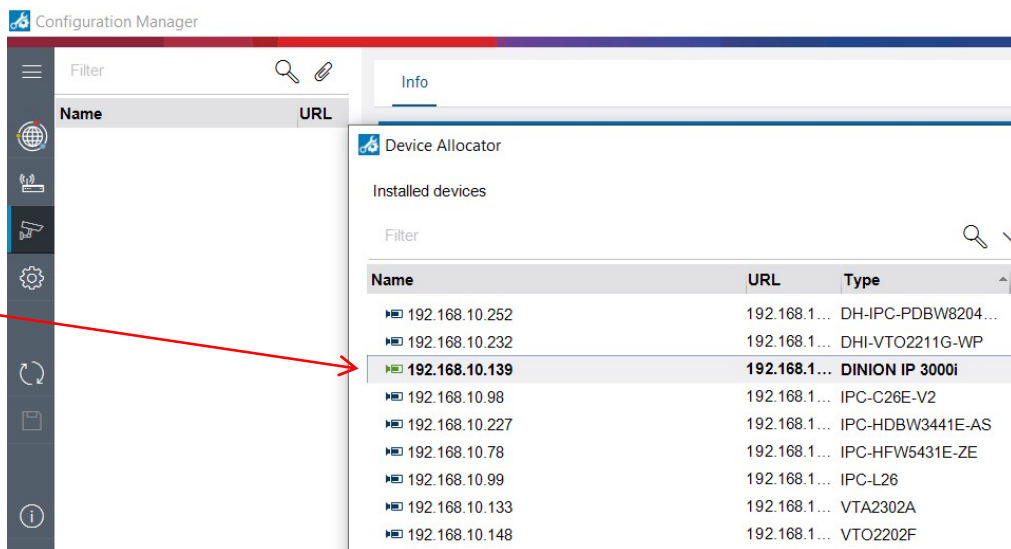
Configuration Manager

Filter

| Name | URL |
|---|---|

Info

Device Allocator

Installed devices

Filter

| Name | URL | Type |
|---|---|---|
| 192.168.10.252 | 192.168.1... | DH-IPC-PDBW8204... |
| 192.168.10.232 | 192.168.1... | DHI-VTO2211G-WP |
| 192.168.10.139 | 192.168.1... | DINION IP 3000i |
| 192.168.10.98 | 192.168.1... | IPC-C26E-V2 |
| 192.168.10.227 | 192.168.1... | IPC-HDBW3441E-AS |
| 192.168.10.78 | 192.168.1... | IPC-HFW5431E-ZE |
| 192.168.10.99 | 192.168.1... | IPC-L26 |
| 192.168.10.133 | 192.168.1... | VTA2302A |
| 192.168.10.148 | 192.168.1... | VTO2202F |